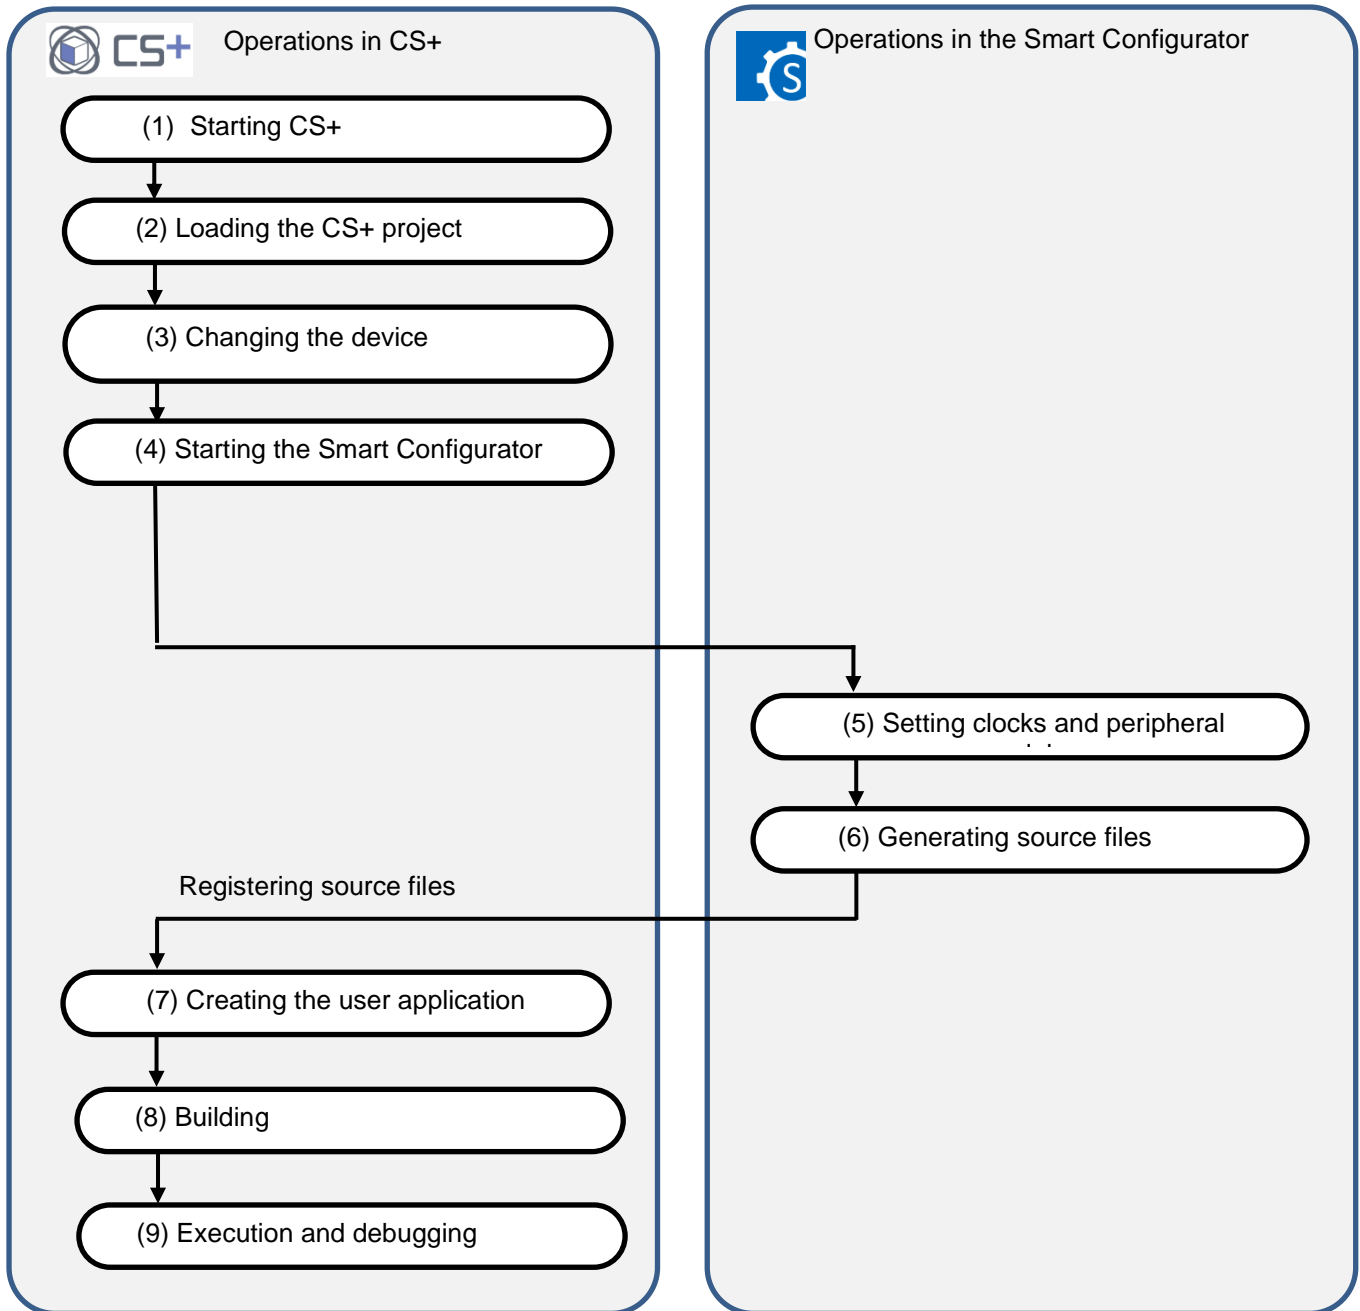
CS+ Operations in CS+

(1) Starting CS+

(2) Loading the CS+ project

(3) Changing the device

(4) Starting the Smart Configurator

S Operations in the Smart Configurator

(5) Setting clocks and peripheral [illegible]

(6) Generating source files

Registering source files

(7) Creating the user application

(8) Building

(9) Execution and debugging